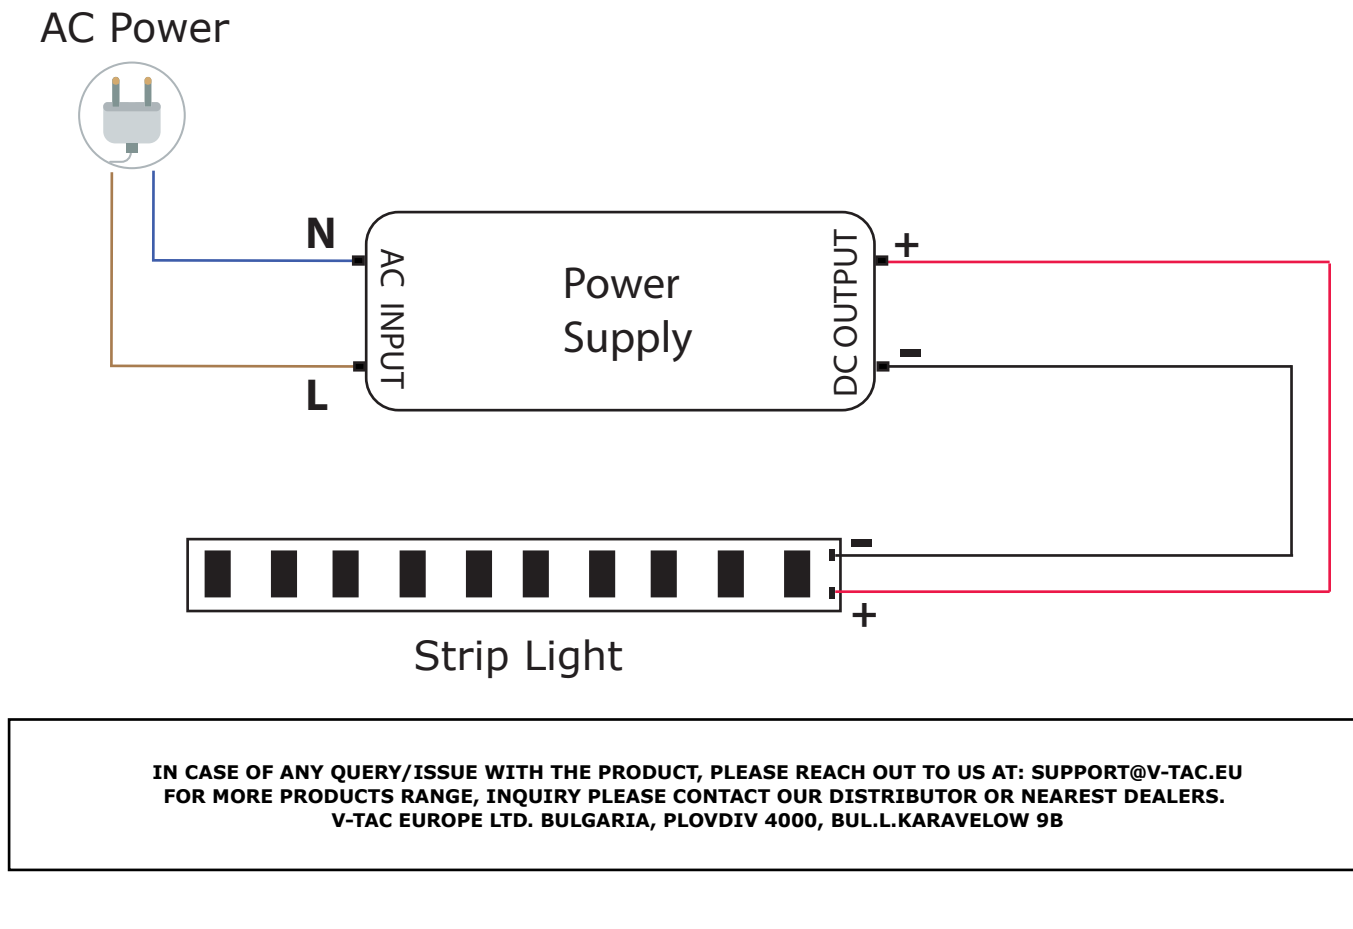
AC Power

N

L

AC INPUT

Power Supply

DC OUTPUT

+

-

-

+

Strip Light

IN CASE OF ANY QUERY/ISSUE WITH THE PRODUCT, PLEASE REACH OUT TO US AT: SUPPORT@V-TAC.EU
FOR MORE PRODUCTS RANGE, INQUIRY PLEASE CONTACT OUR DISTRIBUTOR OR NEAREST DEALERS.
V-TAC EUROPE LTD. BULGARIA, PLOVDIV 4000, BUL.L.KARAVELOW 9B